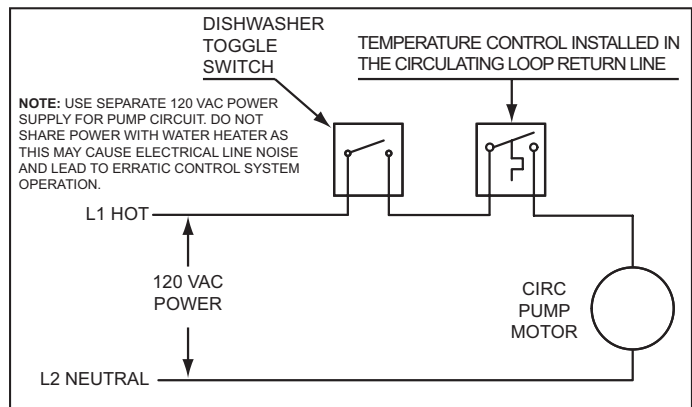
DISHWASHER TOGGLE SWITCH

TEMPERATURE CONTROL INSTALLED IN THE CIRCULATING LOOP RETURN LINE

NOTE: USE SEPARATE 120 VAC POWER SUPPLY FOR PUMP CIRCUIT. DO NOT SHARE POWER WITH WATER HEATER AS THIS MAY CAUSE ELECTRICAL LINE NOISE AND LEAD TO ERRATIC CONTROL SYSTEM OPERATION.

L1 HOT

120 VAC POWER

CIRC PUMP MOTOR

L2 NEUTRAL